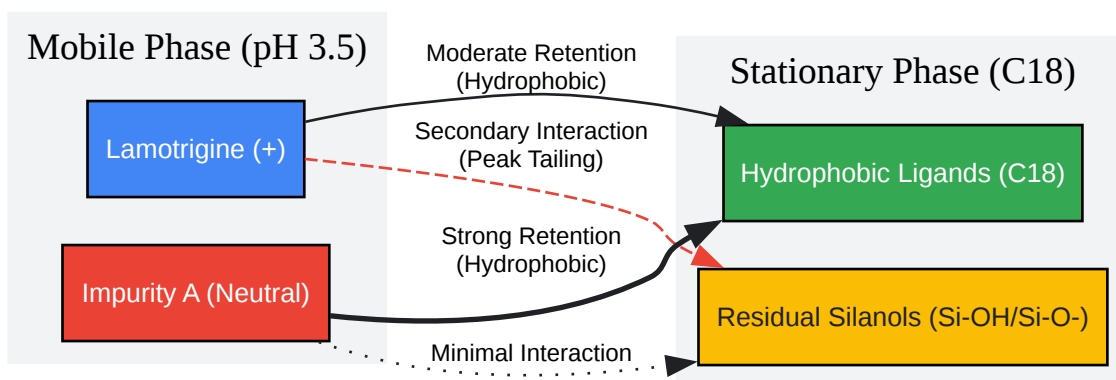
Mobile Phase (pH 3.5)

Lamotrigine (+)

Impurity A (Neutral)

Stationary Phase (C18)

Hydrophobic Ligands (C18)

Residual Silanols (Si-OH/Si-O-)

Moderate Retention
(Hydrophobic)

Secondary Interaction
(Peak Tailing)

Strong Retention
(Hydrophobic)

Minimal Interaction